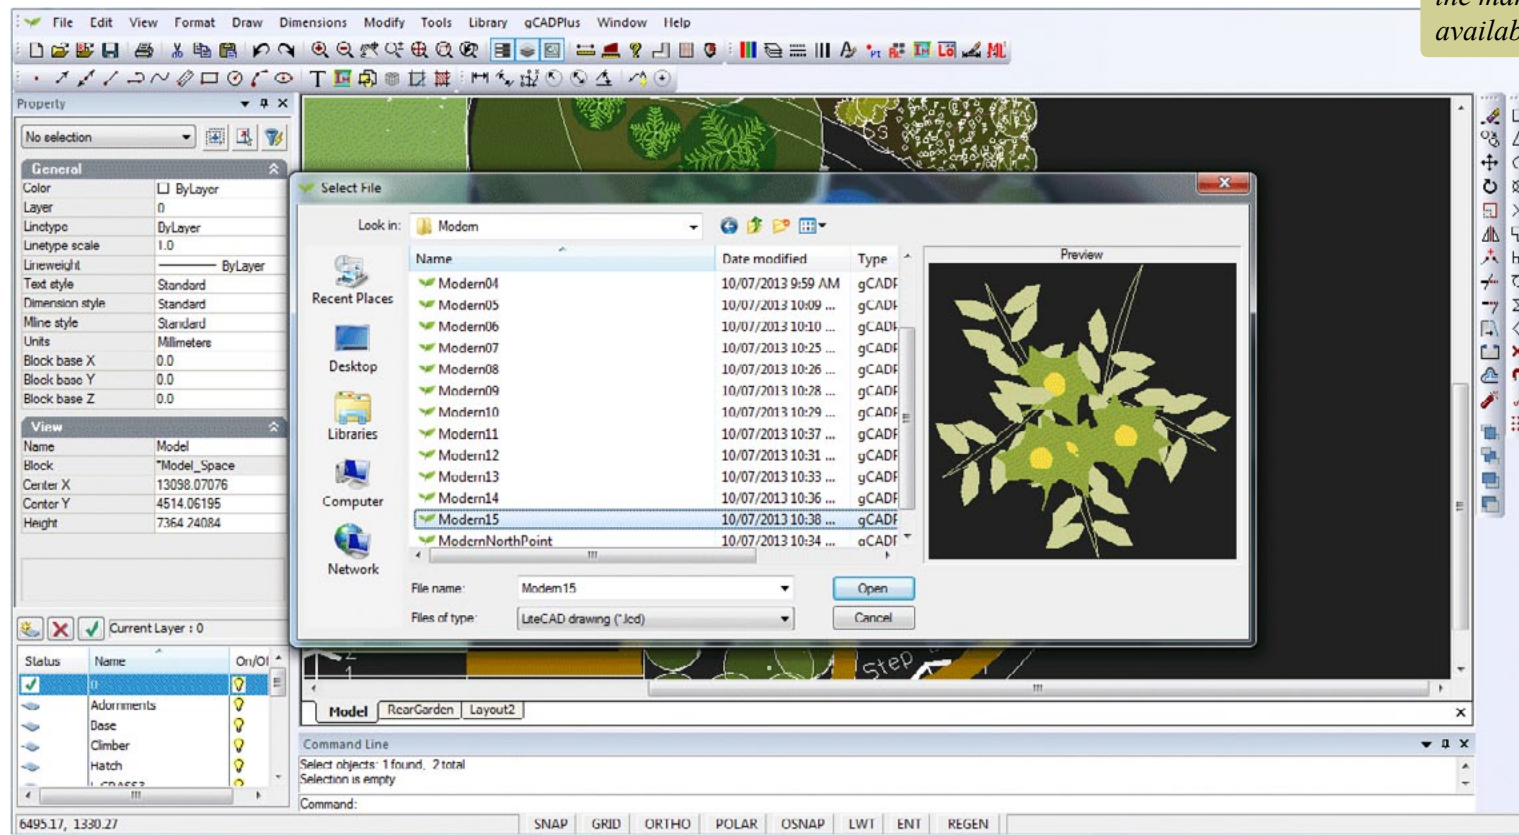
File Edit View Format Draw Dimensions Modify Tools Library gCADPlus Window Help

the mai
availab

Property

No selection

General
| | |
|---|---|
| Color | ByLayer |
| Layer | 0 |
| Linetype | ByLayer |
| Linetype scale | 1.0 |
| Lineweight | ByLayer |
| Text style | Standard |
| Dimension style | Standard |
| Mline style | Standard |
| Units | Millimeters |
| Block base X | 0.0 |
| Block base Y | 0.0 |
| Block base Z | 0.0 |

View
| | |
|---|---|
| Name | Model |
| Block | *Model_Space |
| Center X | 13098.07076 |
| Center Y | 4514.06195 |
| Height | 7364.24084 |

Current Layer : 0

| Status | Name | On/Of |
|---|---|---|
| | 0 | |
| | Adornments | |
| | Base | |
| | Climber | |
| | Hatch | |
| | L GRASS2 | |

Select File

Look in: Modern

Recent Places
Desktop
Libraries
Computer
Network

| Name | Date modified | Type |
|---|---|---|
| Modern04 | 10/07/2013 9:59 AM | gCADF |
| Modern05 | 10/07/2013 10:09 ... | gCADF |
| Modern06 | 10/07/2013 10:10 ... | gCADF |
| Modern07 | 10/07/2013 10:25 ... | gCADF |
| Modern08 | 10/07/2013 10:26 ... | gCADF |
| Modern09 | 10/07/2013 10:28 ... | gCADF |
| Modern10 | 10/07/2013 10:29 ... | gCADF |
| Modern11 | 10/07/2013 10:37 ... | gCADF |
| Modern12 | 10/07/2013 10:31 ... | gCADF |
| Modern13 | 10/07/2013 10:33 ... | gCADF |
| Modern14 | 10/07/2013 10:36 ... | gCADF |
| Modern15 | 10/07/2013 10:38 ... | gCADF |
| ModernNorthPoint | 10/07/2013 10:34 ... | gCADF |

Preview

File name: Modern15
Files of type: LiteCAD drawing (*.lcd)

Open
Cancel

Step

Model RearGarden Layout2

Command Line
Select objects: 1 found, 2 total
Selection is empty
Command:

6495.17, 1330.27 SNAP GRID ORTHO POLAR OSNAP LWT ENT REGEN